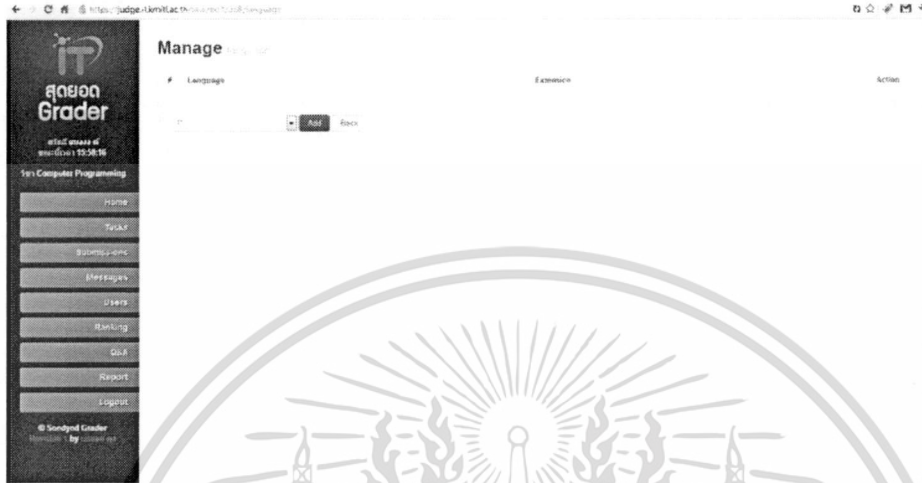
https://judge-i.kmitl.ac.th/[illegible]

iT
สุดยอด
Grader

สวัสดี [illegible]
ขณะนี้เวลา 15:58:16

1st Computer Programming

Home
Tasks
Submissions
Messages
Users
Ranking
Q&A
Report
Logout

© Sondyod Grader
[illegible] by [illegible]

Manage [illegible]

| # | Language | Extension | Action |
|---|---|---|---|

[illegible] Add Back